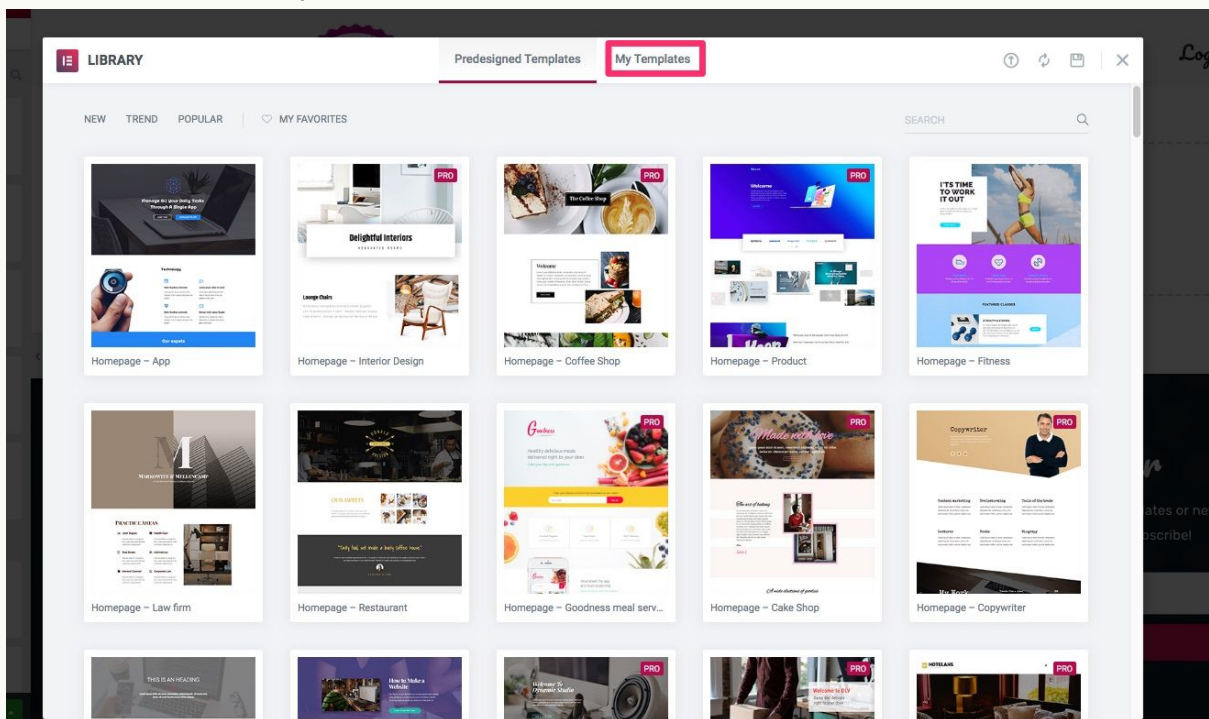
LIBRARY

Predesigned Templates

My Templates

Log

NEW TREND POPULAR ♡ MY FAVORITES

SEARCH

Manage All Your Daily Tasks Through A Single App

Technology

Our experts

Homepage – App

PRO

Delightful Interiors

Lounge Chairs

Homepage – Interior Design

PRO

The Coffee Shop

Welcome

Homepage – Coffee Shop

PRO

Welcome

Homepage – Product

IT'S TIME TO WORK IT OUT

FEATURED CLASSES

Homepage – Fitness

M

PRACTICE AREAS

Homepage – Law firm

OUR SWEETS

Homepage – Restaurant

PRO

Goodness

Homepage – Goodness meal serv...

PRO

Made with love

The art of baking

Homepage – Cake Shop

PRO

Copywriter

My Work

Homepage – Copywriter

ates or ne

scribe!

THIS IS AN HEADING

How to Make a Website

PRO

Welcome To Dynamic Studio

PRO

Welcome to DLV

PRO

HOTELANS